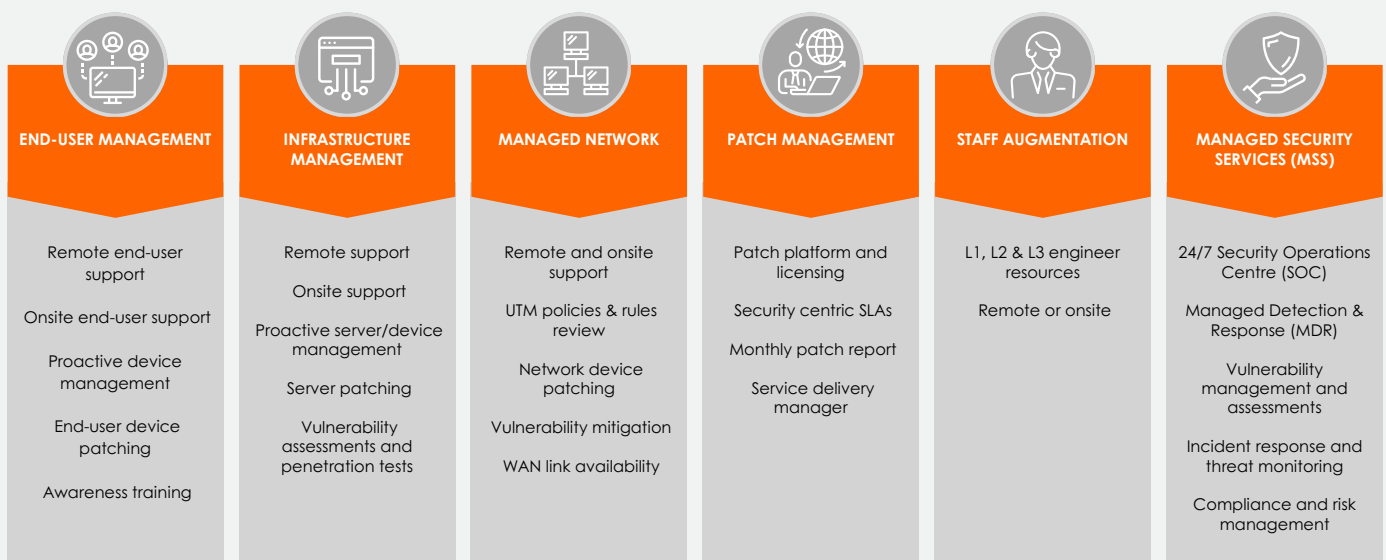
END-USER MANAGEMENT

Remote end-user support

Onsite end-user support

Proactive device management

End-user device patching

Awareness training

INFRASTRUCTURE MANAGEMENT

Remote support

Onsite support

Proactive server/device management

Server patching

Vulnerability assessments and penetration tests

MANAGED NETWORK

Remote and onsite support

UTM policies & rules review

Network device patching

Vulnerability mitigation

WAN link availability

PATCH MANAGEMENT

Patch platform and licensing

Security centric SLAs

Monthly patch report

Service delivery manager

STAFF AUGMENTATION

L1, L2 & L3 engineer resources

Remote or onsite

MANAGED SECURITY SERVICES (MSS)

24/7 Security Operations Centre (SOC)

Managed Detection & Response (MDR)

Vulnerability management and assessments

Incident response and threat monitoring

Compliance and risk management